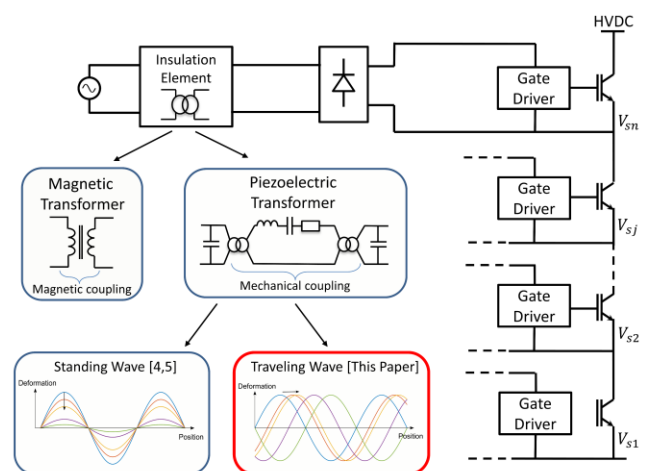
HVDC

Insulation Element

Gate Driver

$V_{sn}$

Magnetic Transformer

Magnetic coupling

Piezoelectric Transformer

Mechanical coupling

Gate Driver

$V_{sj}$

Gate Driver

$V_{s2}$

Standing Wave [4,5]

Deformation

Position

Traveling Wave [This Paper]

Deformation

Position

Gate Driver

$V_{s1}$